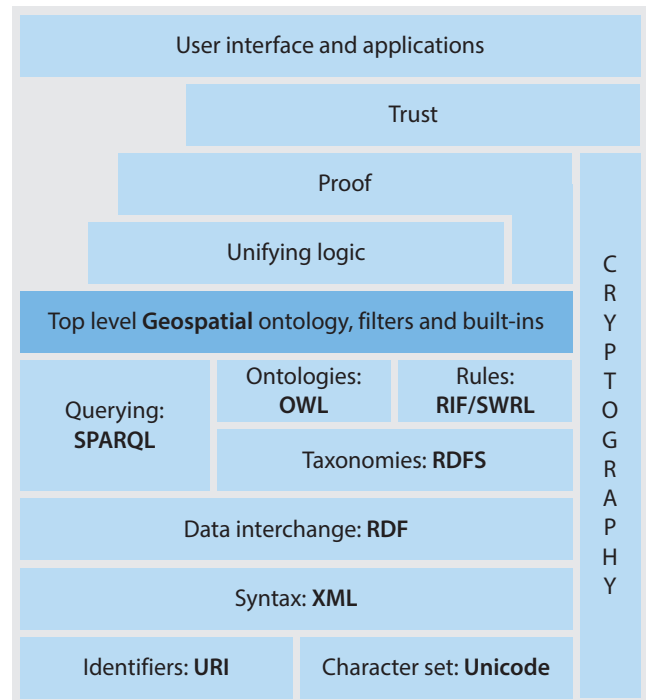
User interface and applications

Trust

Proof

Unifying logic

Top level **Geospatial** ontology, filters and built-ins

Querying: **SPARQL**

Ontologies: **OWL**

Rules: **RIF/SWRL**

Taxonomies: **RDFS**

Data interchange: **RDF**

Syntax: **XML**

Identifiers: **URI**

Character set: **Unicode**

C R Y P T O G R A P H Y